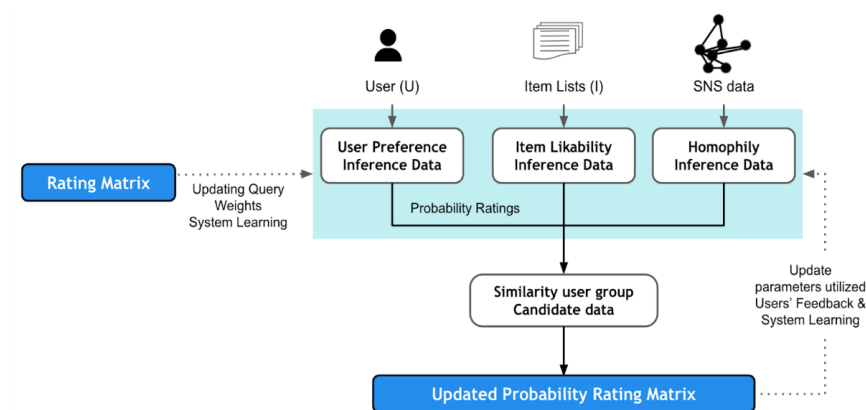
User (U)

Item Lists (I)

SNS data

User Preference Inference Data

Item Likability Inference Data

Homophily Inference Data

Rating Matrix

Updating Query Weights System Learning

Probability Ratings

Similarity user group Candidate data

Update parameters utilized Users' Feedback & System Learning

Updated Probability Rating Matrix